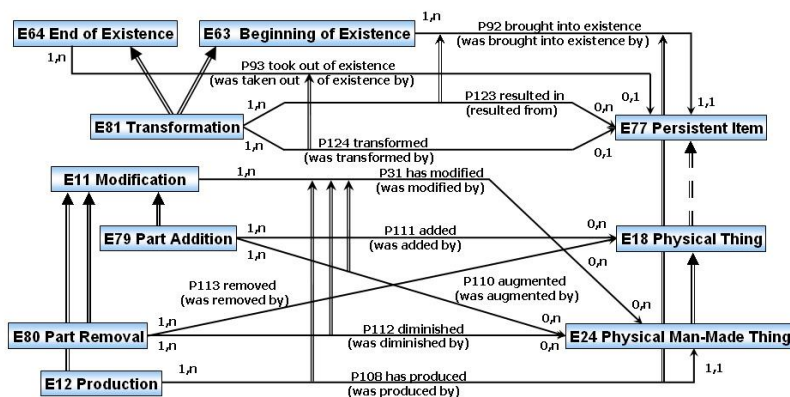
E64 End of Existence

E63 Beginning of Existence

1,n

P92 brought into existence (was brought into existence by)

1,n

P93 took out of existence (was taken out of existence by)

1,n

P123 resulted in (resulted from)

0,n

0,1

1,1

E81 Transformation

E77 Persistent Item

1,n

P124 transformed (was transformed by)

0,1

E11 Modification

1,n

P31 has modified (was modified by)

E79 Part Addition

1,n

P111 added (was added by)

0,n

E18 Physical Thing

1,n

0,n

P113 removed (was removed by)

P110 augmented (was augmented by)

0,n

E80 Part Removal

1,n

0,n

1,n

P112 diminished (was diminished by)

0,n

E24 Physical Man-Made Thing

E12 Production

1,n

P108 has produced (was produced by)

1,1